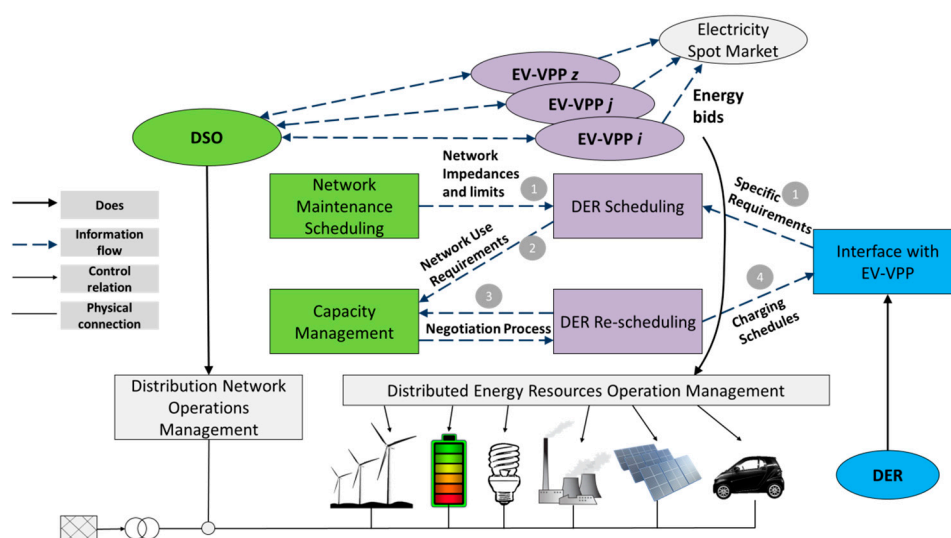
Electricity Spot Market

EV-VPP *z*

EV-VPP *j*

EV-VPP *i*

Energy bids

DSO

Does

Information flow

Control relation

Physical connection

Network Maintenance Scheduling

Network Impedances and limits

1

DER Scheduling

Specific Requirements

1

Interface with EV-VPP

Network Use Requirements

2

Capacity Management

3

DER Re-scheduling

Negotiation Process

4

Charging Schedules

Distribution Network Operations Management

Distributed Energy Resources Operation Management

DER